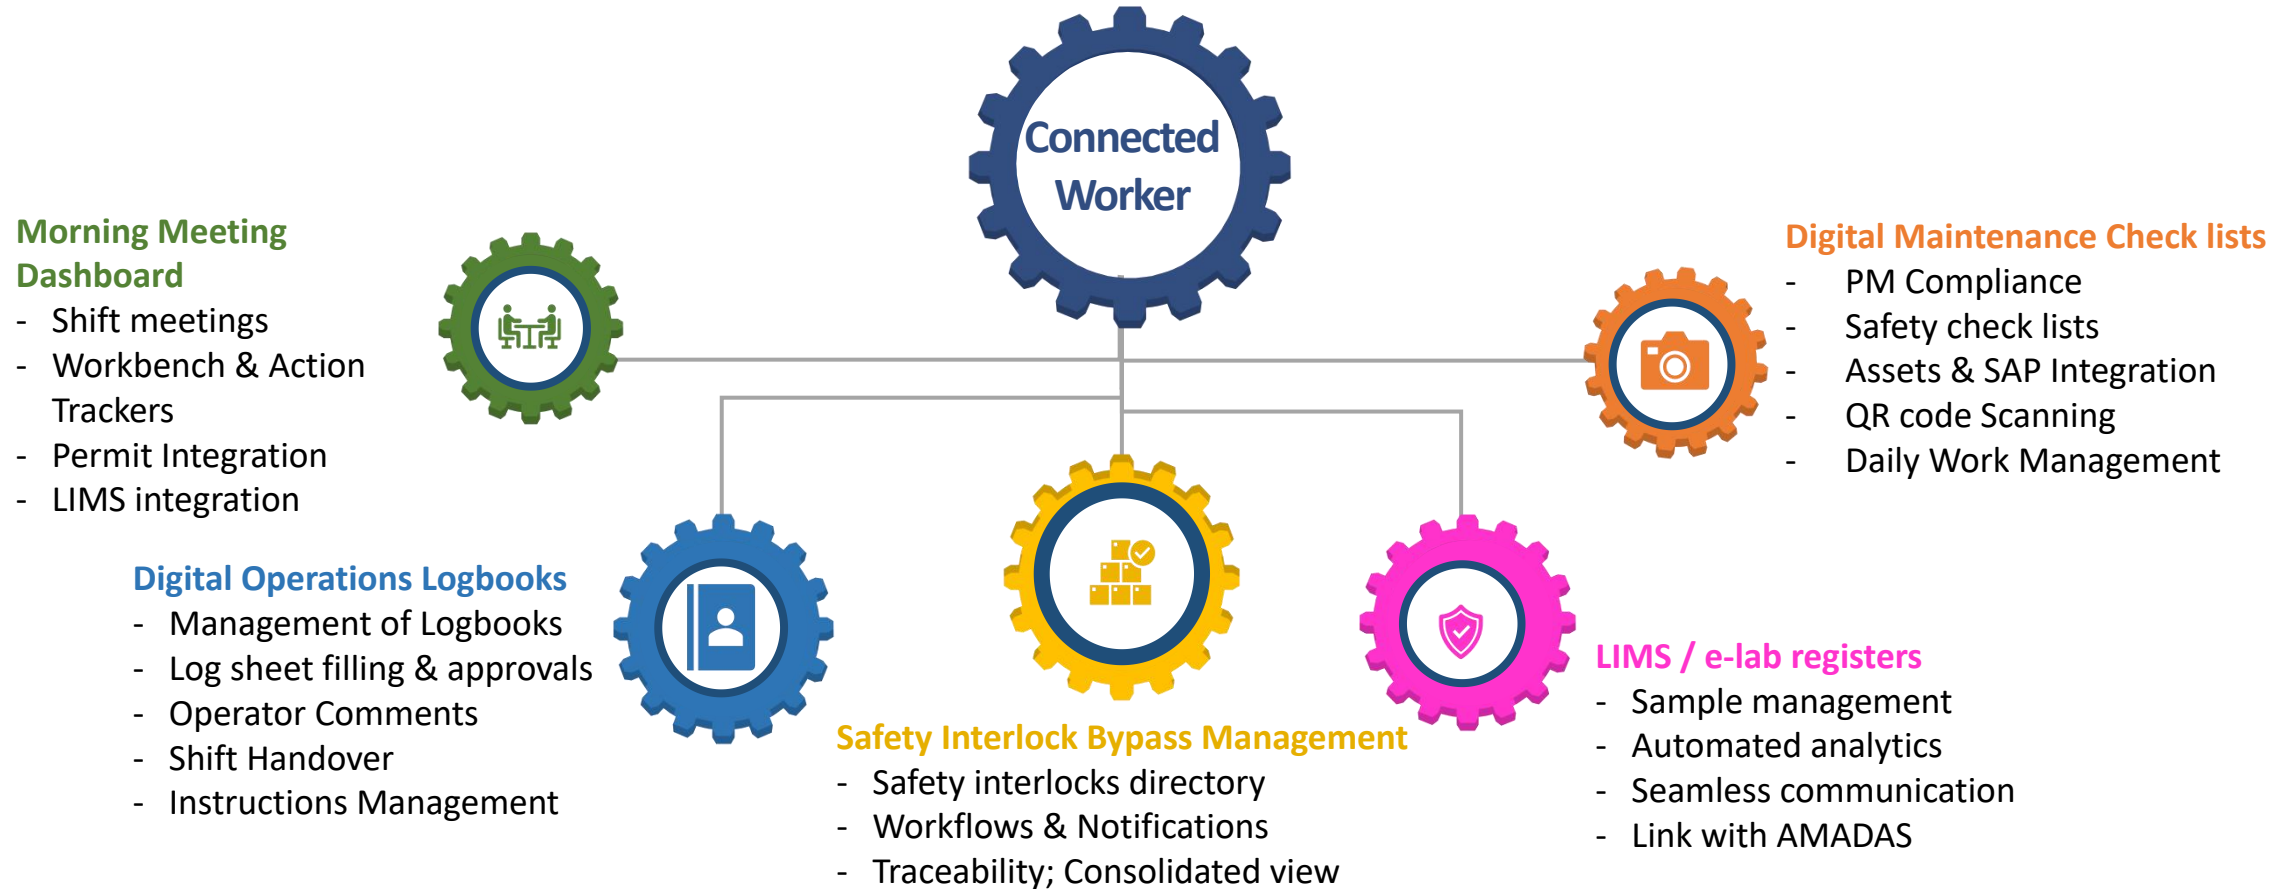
Connected Worker

Morning Meeting Dashboard
- Shift meetings
- Workbench & Action Trackers
- Permit Integration
- LIMS integration

Digital Maintenance Check lists
- PM Compliance
- Safety check lists
- Assets & SAP Integration
- QR code Scanning
- Daily Work Management

Digital Operations Logbooks
- Management of Logbooks
- Log sheet filling & approvals
- Operator Comments
- Shift Handover
- Instructions Management

Safety Interlock Bypass Management
- Safety interlocks directory
- Workflows & Notifications
- Traceability; Consolidated view

LIMS / e-lab registers
- Sample management
- Automated analytics
- Seamless communication
- Link with AMADAS